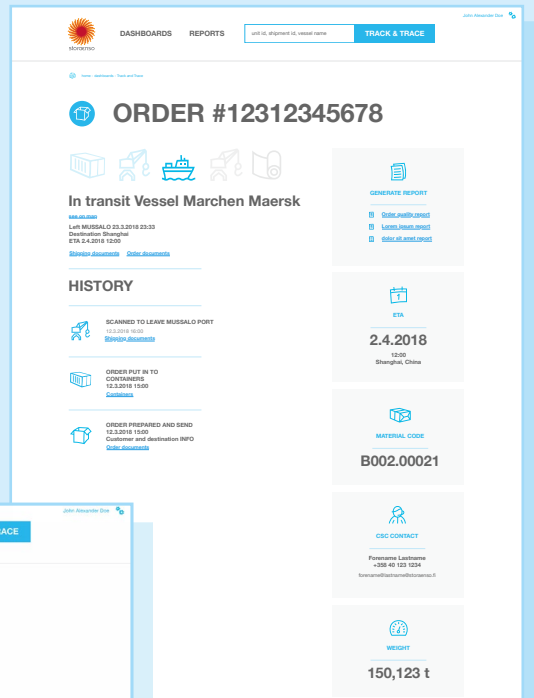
John Alexander Doe

storaenso

DASHBOARDS REPORTS unit id, shipment id, vessel name TRACK & TRACE

home · dashboards · Track and Trace

ORDER #12312345678

In transit Vessel Marchen Maersk

see on map

Left MUSSALO 23.3.2018 23:33
Destination Shanghai
ETA 2.4.2018 12:00

Shipping documents Order documents

HISTORY

SCANNED TO LEAVE MUSSALO PORT
12.3.2018 16:00
Shipping documents

ORDER PUT IN TO CONTAINERS
12.3.2018 15:00
Containers

ORDER PREPARED AND SEND
12.3.2018 15:00
Customer and destination INFO
Order documents

GENERATE REPORT

Order quality report
Lorem ipsum report
dolor sit amet report

ETA

2.4.2018
12:00
Shanghai, China

MATERIAL CODE

B002.00021

CSC CONTACT

Forename Lastname
+358 40 123 1234
forename@lastname@storaenso.fi

WEIGHT

150,123 t

John Alexander Doe

RACE